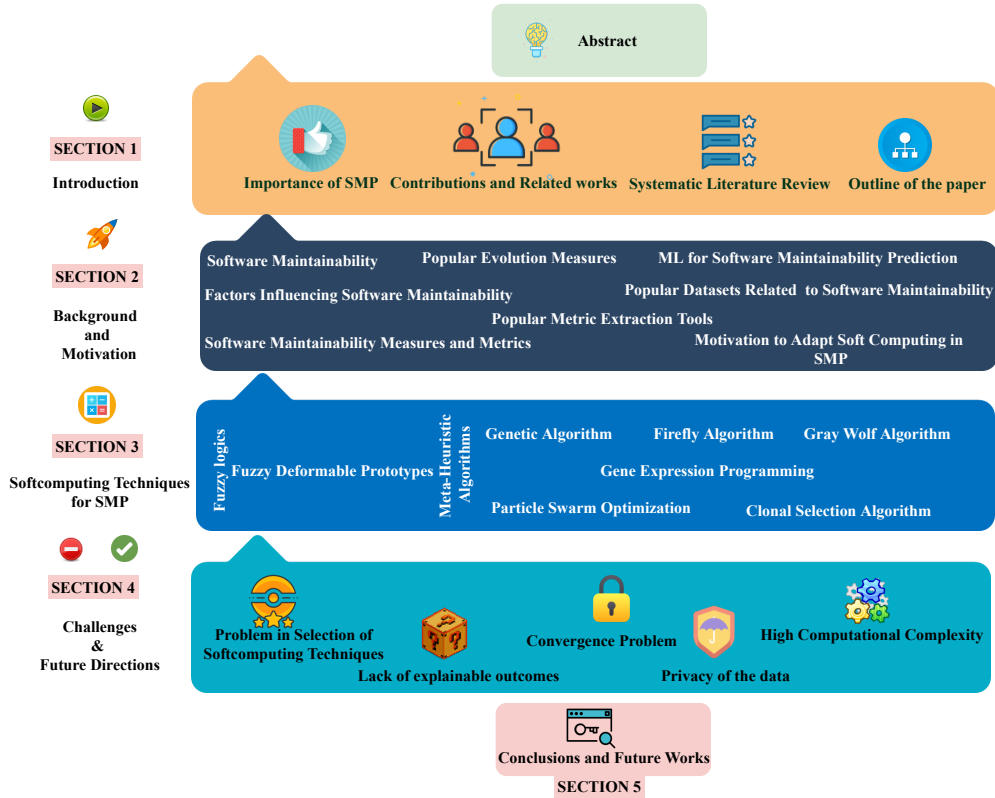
Abstract

SECTION 1
Introduction

Importance of SMP
Contributions and Related works
Systematic Literature Review
Outline of the paper

SECTION 2
Background and Motivation

Software Maintainability
Popular Evolution Measures
ML for Software Maintainability Prediction
Factors Influencing Software Maintainability
Popular Datasets Related to Software Maintainability
Popular Metric Extraction Tools
Software Maintainability Measures and Metrics
Motivation to Adapt Soft Computing in SMP

SECTION 3
Softcomputing Techniques for SMP

Fuzzy logics
Fuzzy Deformable Prototypes
Meta-Heuristic Algorithms
Genetic Algorithm
Firefly Algorithm
Gray Wolf Algorithm
Gene Expression Programming
Particle Swarm Optimization
Clonal Selection Algorithm

SECTION 4
Challenges & Future Directions

Problem in Selection of Softcomputing Techniques
Lack of explainable outcomes
Convergence Problem
Privacy of the data
High Computational Complexity

Conclusions and Future Works
SECTION 5